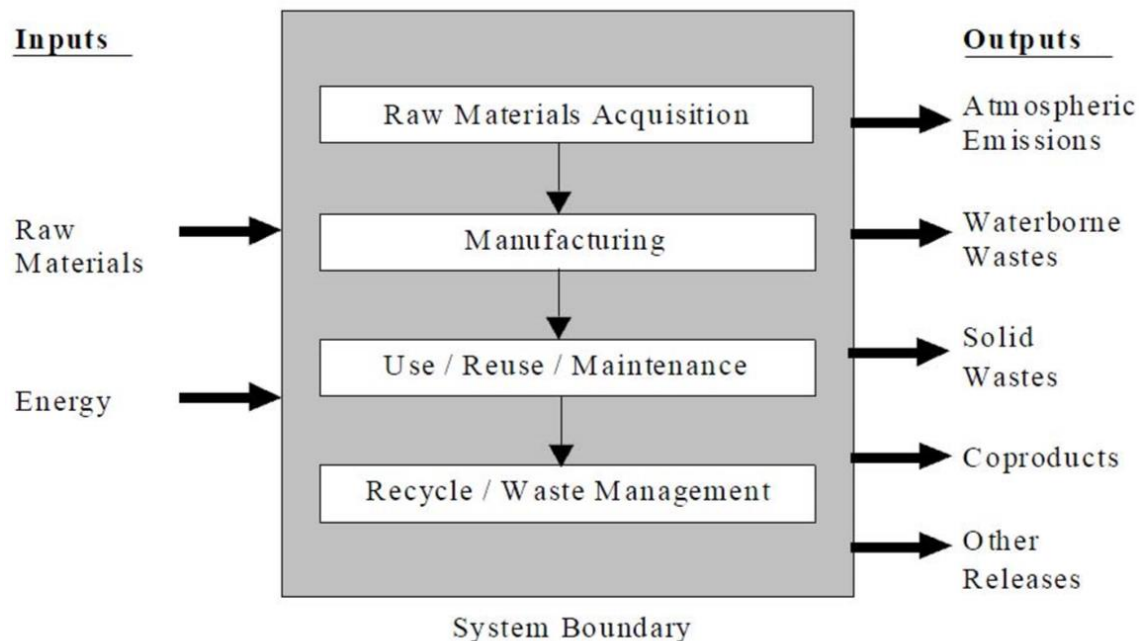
Inputs

Raw Materials

Energy

Raw Materials Acquisition

Manufacturing

Use / Reuse / Maintenance

Recycle / Waste Management

System Boundary

Outputs

Atmospheric Emissions

Waterborne Wastes

Solid Wastes

Coproducts

Other Releases